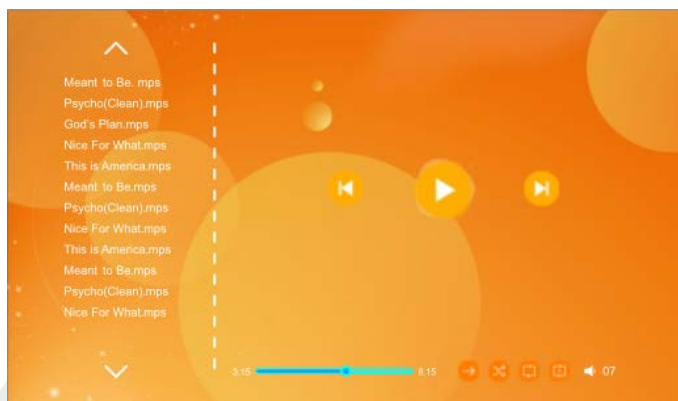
Meant to Be. mps
Psycho(Clean).mps
God's Plan.mps
Nice For What.mps
This is America.mps
Meant to Be.mps
Psycho(Clean).mps
Nice For What.mps
This is America.mps
Meant to Be.mps
Psycho(Clean).mps
Nice For What.mps

3:15 8:15 07